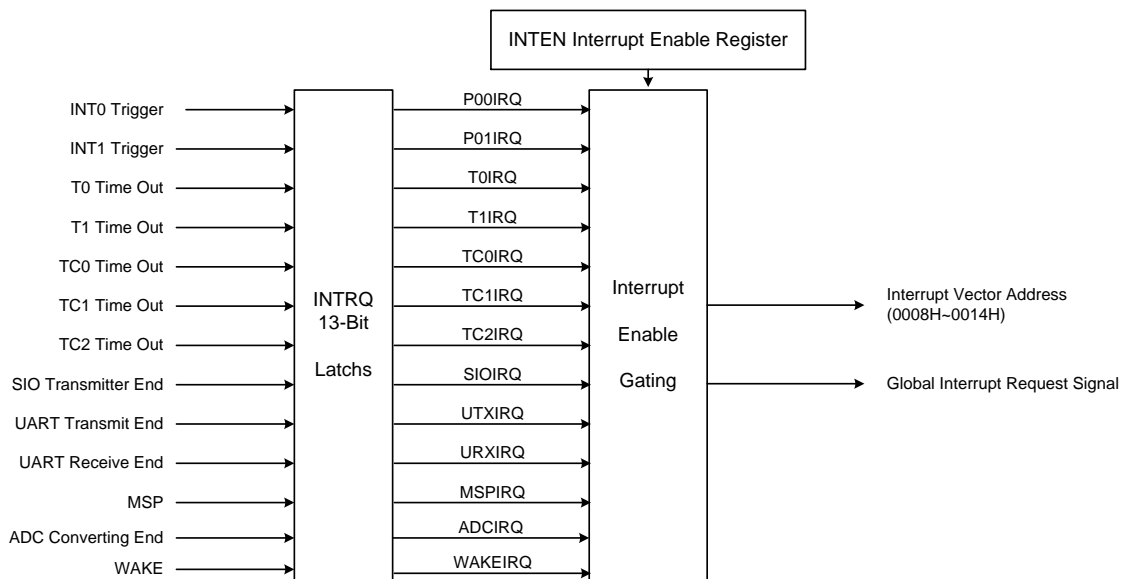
INTEN Interrupt Enable Register

INT0 Trigger
INT1 Trigger
T0 Time Out
T1 Time Out
TC0 Time Out
TC1 Time Out
TC2 Time Out
SIO Transmitter End
UART Transmit End
UART Receive End
MSP
ADC Converting End
WAKE

INTRQ
13-Bit
Latchs

P00IRQ
P01IRQ
T0IRQ
T1IRQ
TC0IRQ
TC1IRQ
TC2IRQ
SIOIRQ
UTXIRQ
URXIRQ
MSPIRQ
ADCIRQ
WAKEIRQ

Interrupt
Enable
Gating

Interrupt Vector Address
(0008H~0014H)

Global Interrupt Request Signal